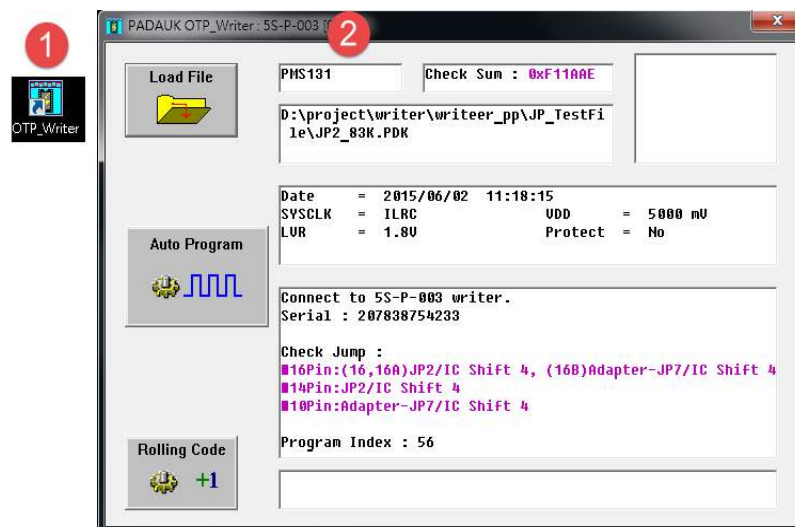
1

OTP_Writer

PADAUK OTP_Writer : 5S-P-003 [

2

Load File

PMS131

Check Sum : 0xF11AAE

D:\project\writer\writeer_pp\JP_TestFile\JP2_83K.PDK

Date = 2015/06/02 11:18:15
SYSCLK = ILRC VDD = 5000 mV
LVR = 1.8V Protect = No

Auto Program

Connect to 5S-P-003 writer.
Serial : 207838754233

Check Jump :
■16Pin:(16,16A)JP2/IC Shift 4, (16B)Adapter-JP7/IC Shift 4
■14Pin:JP2/IC Shift 4
■10Pin:Adapter-JP7/IC Shift 4

Program Index : 56

Rolling Code

+1